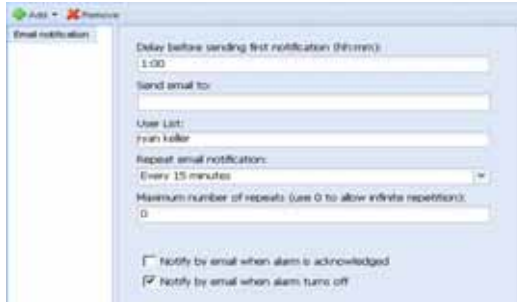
Add ▾ Remove

Email notification

Delay before sending first notification (hh:mm):
1:00

Send email to:

User List:
ryan keller

Repeat email notification:
Every 15 minutes

Maximum number of repeats (use 0 to allow infinite repetition):
0

Notify by email when alarm is acknowledged

Notify by email when alarm turns off